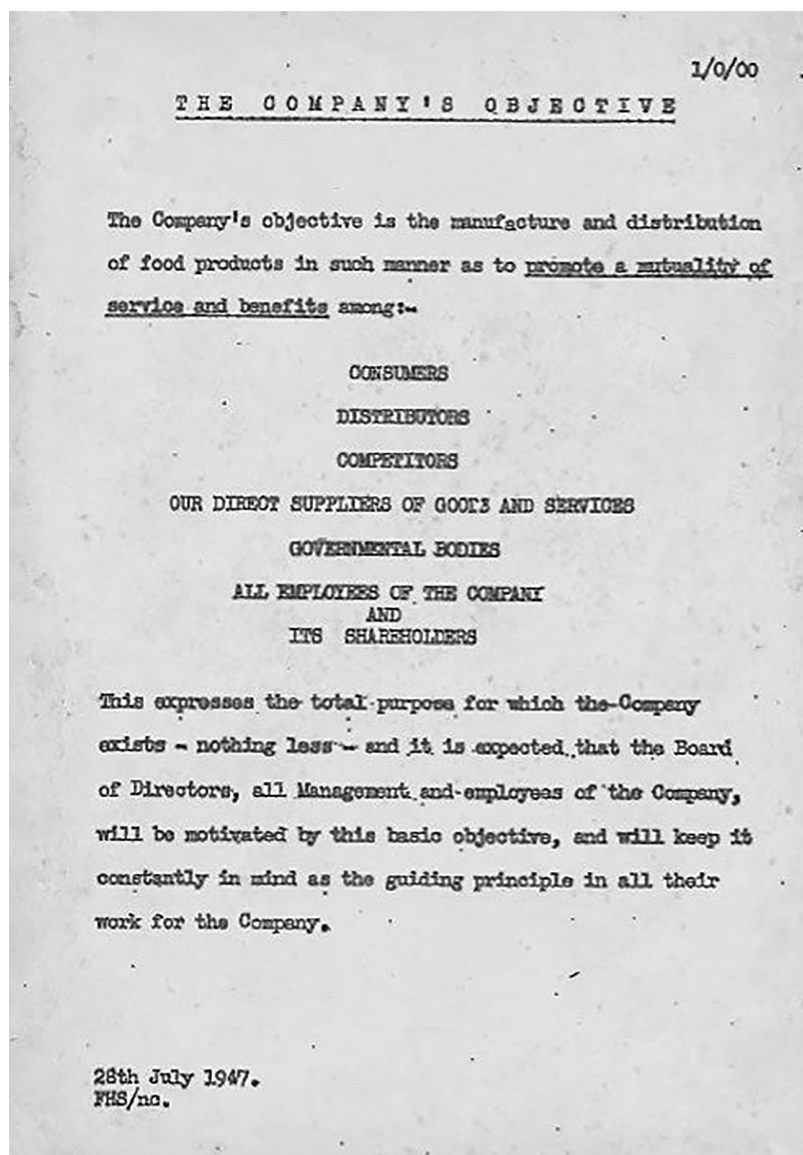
1/0/00

THE COMPANY'S OBJECTIVE

The Company's objective is the manufacture and distribution of food products in such manner as to promote a mutuality of service and benefits among:-

CONSUMERS

DISTRIBUTORS

COMPETITORS

OUR DIRECT SUPPLIERS OF GOODS AND SERVICES

GOVERNMENTAL BODIES

ALL EMPLOYEES OF THE COMPANY
AND
ITS SHAREHOLDERS

This expresses the total purpose for which the Company exists - nothing less - and it is expected that the Board of Directors, all Management and employees of the Company, will be motivated by this basic objective, and will keep it constantly in mind as the guiding principle in all their work for the Company.

28th July 1947.
FHS/nc.